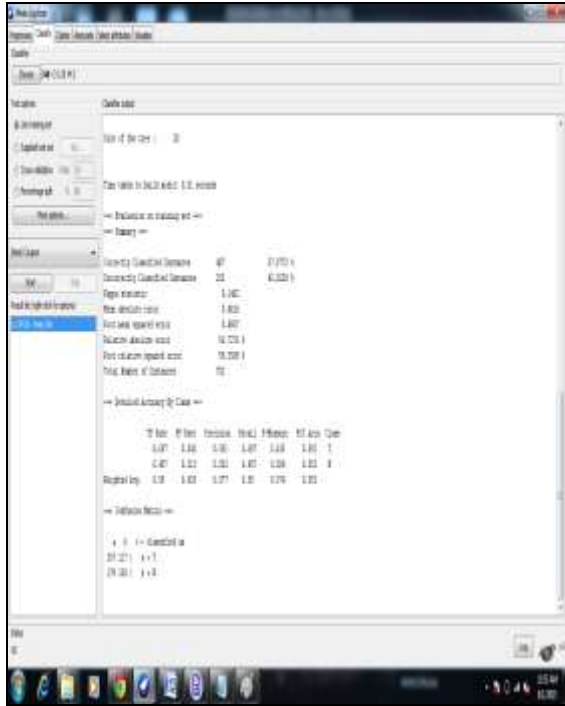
Weka Explorer

Preprocess Classify Cluster Associate Select attributes Visualize

Classifier

Choose J48 -C 0.25 -M 2

Test options

Use training set

Supplied test set

Cross-validation Folds 10

Percentage split % 66

More options...

Start Stop

Result list (right-click for options)

Classifier output

Size of the tree : 11

Time taken to build model: 0.01 seconds

=== Evaluation on training set ===
=== Summary ===

| | | |
|---|---|---|
| Correctly Classified Instances | 487 | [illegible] % |
| Incorrectly Classified Instances | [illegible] | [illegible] % |
| Kappa statistic | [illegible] | |
| Mean absolute error | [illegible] | |
| Root mean squared error | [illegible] | |
| Relative absolute error | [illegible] % | |
| Root relative squared error | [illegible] % | |
| Total Number of Instances | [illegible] | |

=== Detailed Accuracy By Class ===

| | TP Rate | FP Rate | Precision | Recall | F-Measure | ROC Area | Class |
|---|---|---|---|---|---|---|---|
| | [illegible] | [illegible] | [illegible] | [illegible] | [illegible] | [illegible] | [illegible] |
| | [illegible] | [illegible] | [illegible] | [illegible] | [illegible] | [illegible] | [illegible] |
| Weighted Avg. | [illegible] | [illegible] | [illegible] | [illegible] | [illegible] | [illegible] | |

=== Confusion Matrix ===

a b <-- classified as
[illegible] | a = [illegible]
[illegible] | b = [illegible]

Status
OK

Log